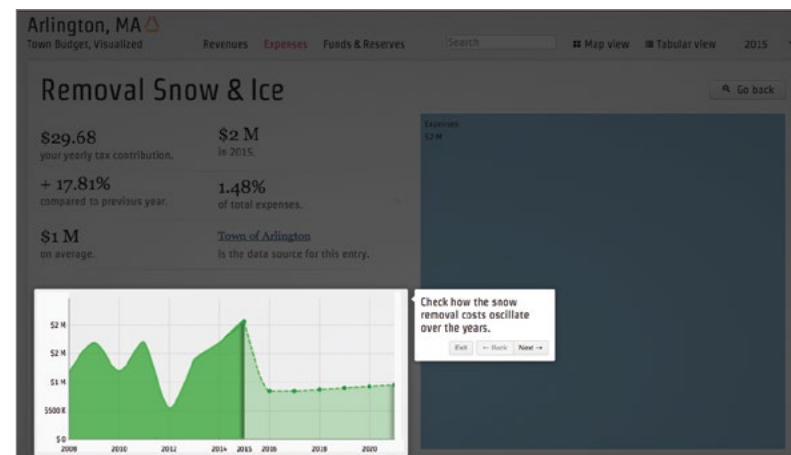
Arlington, MA
Town Budget, Visualized

Revenues Expenses Funds & Reserves Search Map view Tabular view 2015

Removal Snow & Ice

Go back

$29.68
your yearly tax contribution.

$2 M
in 2015.

+ 17.81%
compared to previous year.

1.48%
of total expenses.

$1 M
on average.

Town of Arlington
is the data source for this entry.

Expenses
$2 M

$2 M
$2 M
$1 M
$500 K
$0
2008 2010 2012 2014 2015 2016 2018 2020

Check how the snow removal costs oscillate over the years.

Exit ← Back Next →